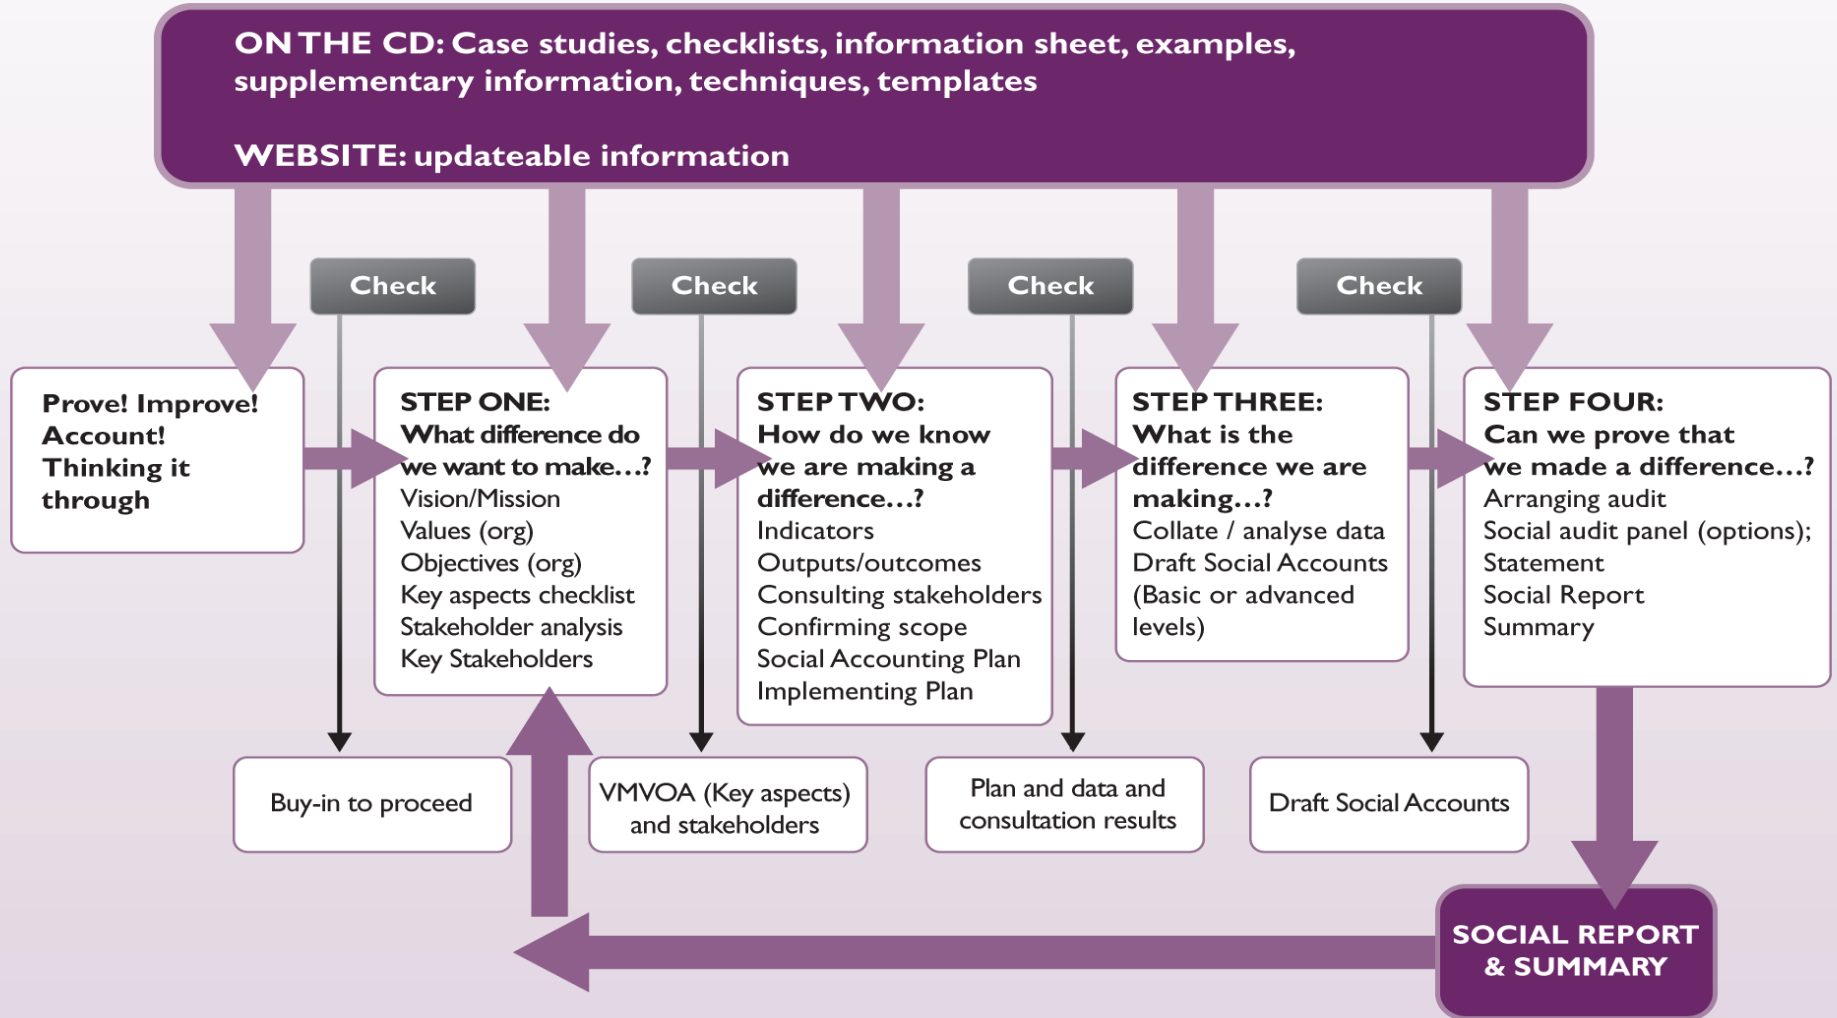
ON THE CD: Case studies, checklists, information sheet, examples, supplementary information, techniques, templates

WEBSITE: updateable information

Check

Check

Check

Check

Prove! Improve! Account! Thinking it through

STEP ONE:
What difference do we want to make…?
Vision/Mission
Values (org)
Objectives (org)
Key aspects checklist
Stakeholder analysis
Key Stakeholders

STEP TWO:
How do we know we are making a difference…?
Indicators
Outputs/outcomes
Consulting stakeholders
Confirming scope
Social Accounting Plan
Implementing Plan

STEP THREE:
What is the difference we are making…?
Collate / analyse data
Draft Social Accounts
(Basic or advanced levels)

STEP FOUR:
Can we prove that we made a difference…?
Arranging audit
Social audit panel (options);
Statement
Social Report
Summary

Buy-in to proceed

VMVOA (Key aspects) and stakeholders

Plan and data and consultation results

Draft Social Accounts

SOCIAL REPORT & SUMMARY